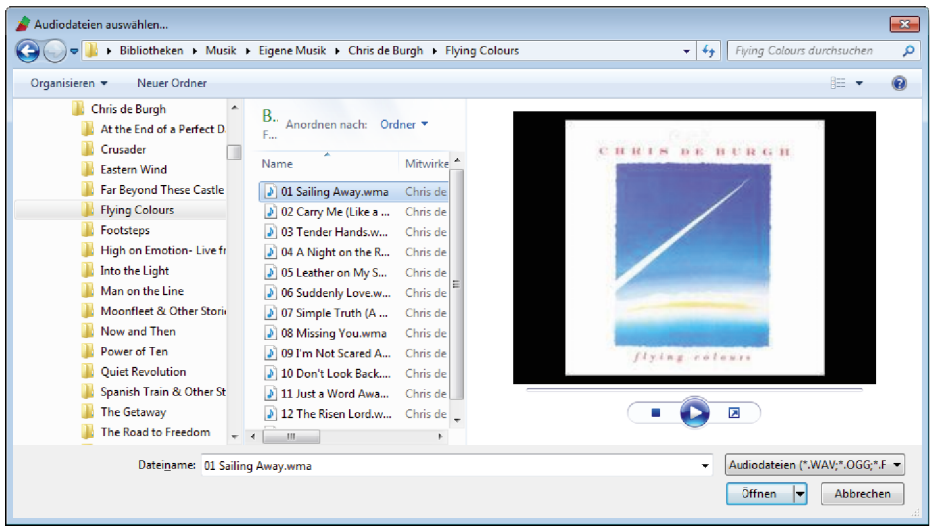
Audiodateien auswählen...

Bibliotheken ▸ Musik ▸ Eigene Musik ▸ Chris de Burgh ▸ Flying Colours

Flying Colours durchsuchen

Organisieren ▾ Neuer Ordner

Chris de Burgh
At the End of a Perfect D
Crusader
Eastern Wind
Far Beyond These Castle
Flying Colours
Footsteps
High on Emotion- Live fr
Into the Light
Man on the Line
Moonfleet & Other Stori
Now and Then
Power of Ten
Quiet Revolution
Spanish Train & Other St
The Getaway
The Road to Freedom

B.
F...
Anordnen nach: Ordner ▾

| Name | Mitwirke |
|---|---|
| 01 Sailing Away.wma | Chris de |
| 02 Carry Me (Like a ... | Chris de |
| 03 Tender Hands.w... | Chris de |
| 04 A Night on the R... | Chris de |
| 05 Leather on My S... | Chris de |
| 06 Suddenly Love.w... | Chris de |
| 07 Simple Truth (A ... | Chris de |
| 08 Missing You.wma | Chris de |
| 09 I'm Not Scared A... | Chris de |
| 10 Don't Look Back... | Chris de |
| 11 Just a Word Awa... | Chris de |
| 12 The Risen Lord.w... | Chris de |

CHRIS DE BURGH
flying colours

Dateiname: 01 Sailing Away.wma
Audiodateien (*.WAV;*.OGG;*.F
Öffnen
Abbrechen